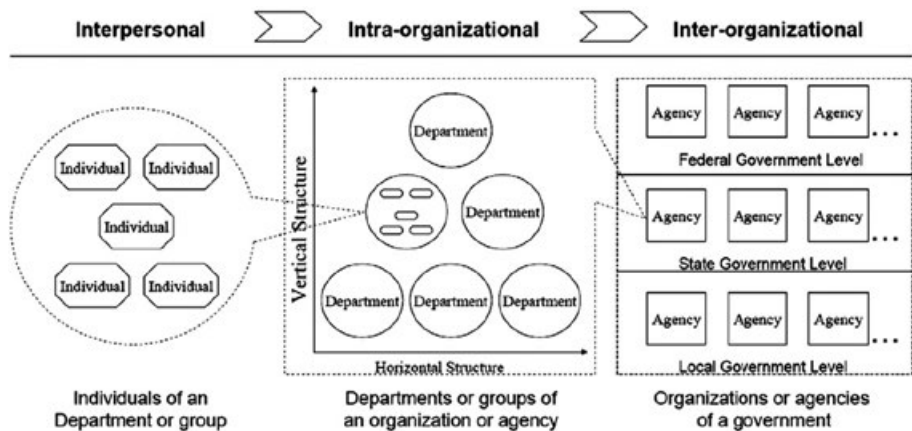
Interpersonal

Intra-organizational

Inter-organizational

Individual
Individual
Individual
Individual
Individual

Vertical Structure

Department
Department
Department
Department
Department

Horizontal Structure

Agency
Agency
Agency
...
Federal Government Level

Agency
Agency
Agency
...
State Government Level

Agency
Agency
Agency
...
Local Government Level

Individuals of an Department or group

Departments or groups of an organization or agency

Organizations or agencies of a government